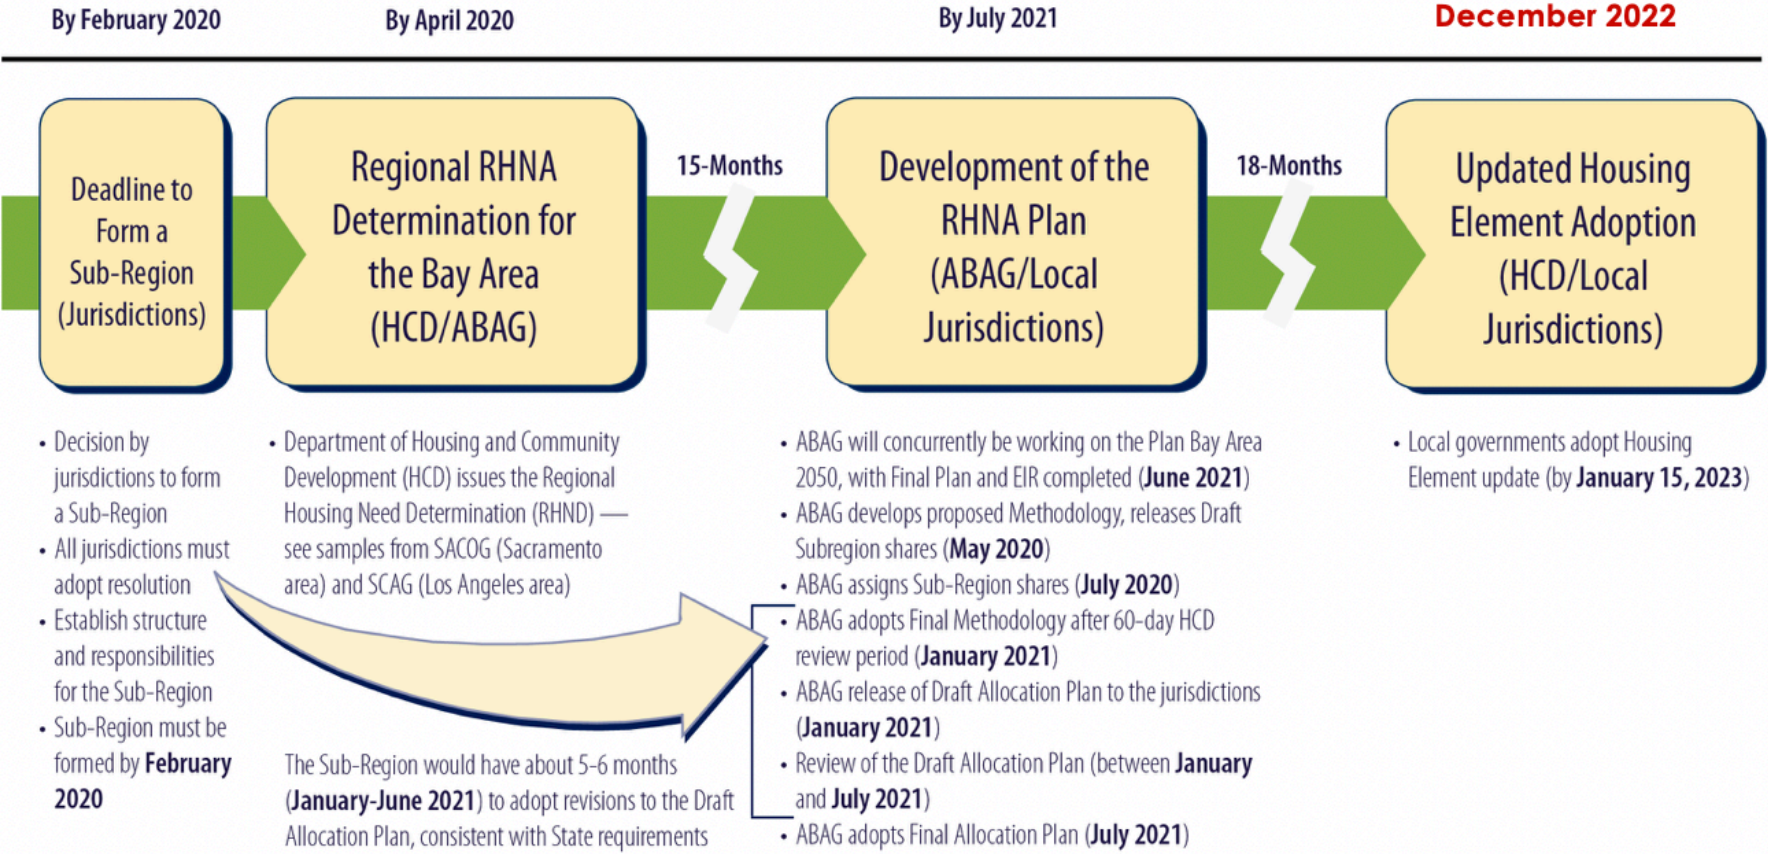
By February 2020

By April 2020

By July 2021

December 2022

Deadline to Form a Sub-Region (Jurisdictions)

Regional RHNA Determination for the Bay Area (HCD/ABAG)

15-Months

Development of the RHNA Plan (ABAG/Local Jurisdictions)

18-Months

Updated Housing Element Adoption (HCD/Local Jurisdictions)

• Decision by jurisdictions to form a Sub-Region
• All jurisdictions must adopt resolution
• Establish structure and responsibilities for the Sub-Region
• Sub-Region must be formed by **February 2020**

• Department of Housing and Community Development (HCD) issues the Regional Housing Need Determination (RHND) — see samples from SACOG (Sacramento area) and SCAG (Los Angeles area)

The Sub-Region would have about 5-6 months (**January-June 2021**) to adopt revisions to the Draft Allocation Plan, consistent with State requirements

• ABAG will concurrently be working on the Plan Bay Area 2050, with Final Plan and EIR completed (**June 2021**)
• ABAG develops proposed Methodology, releases Draft Subregion shares (**May 2020**)
• ABAG assigns Sub-Region shares (**July 2020**)
• ABAG adopts Final Methodology after 60-day HCD review period (**January 2021**)
• ABAG release of Draft Allocation Plan to the jurisdictions (**January 2021**)
• Review of the Draft Allocation Plan (between **January** and **July 2021**)
• ABAG adopts Final Allocation Plan (**July 2021**)

• Local governments adopt Housing Element update (by **January 15, 2023**)